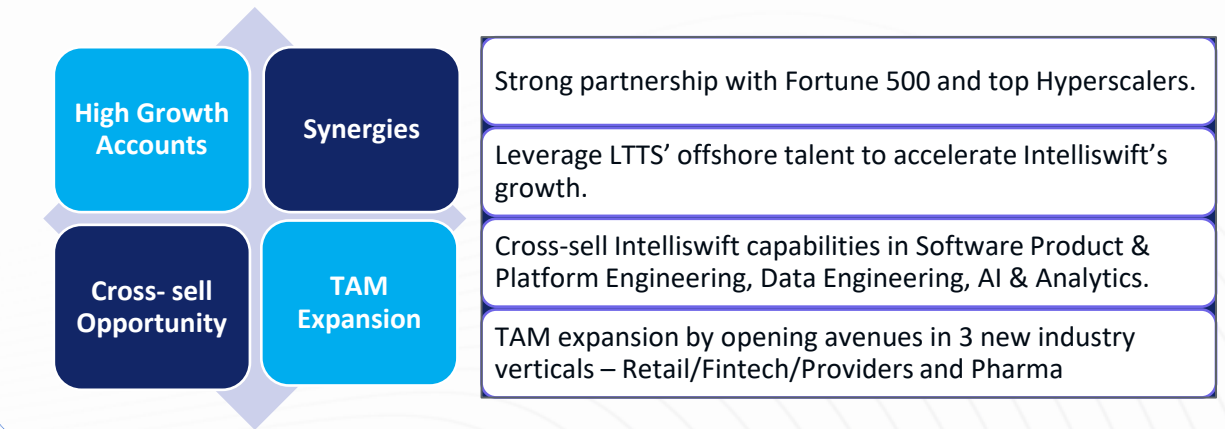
High Growth Accounts

Synergies

Cross- sell Opportunity

TAM Expansion

Strong partnership with Fortune 500 and top Hyperscalers.

Leverage LTTS' offshore talent to accelerate Intelliswift's growth.

Cross-sell Intelliswift capabilities in Software Product & Platform Engineering, Data Engineering, AI & Analytics.

TAM expansion by opening avenues in 3 new industry verticals – Retail/Fintech/Providers and Pharma